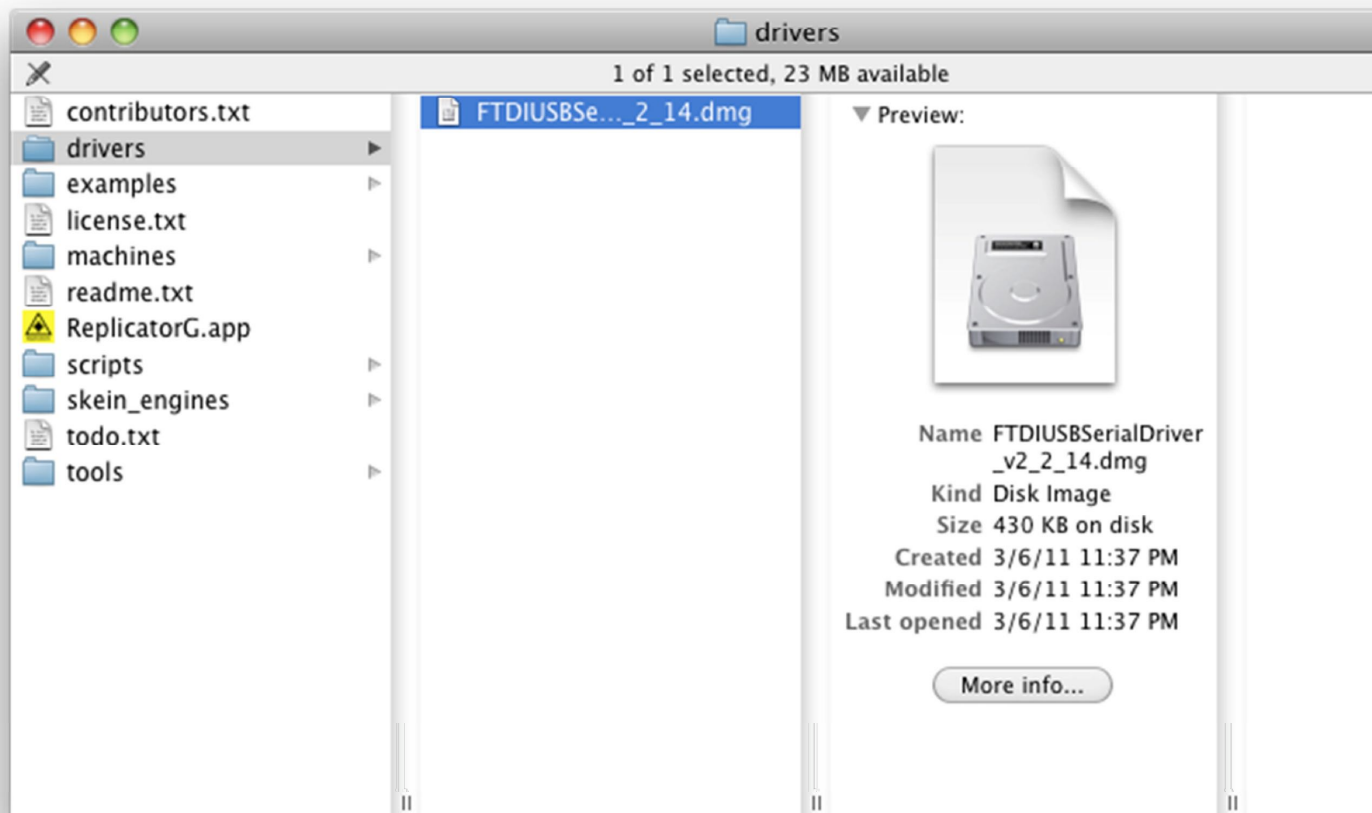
drivers

1 of 1 selected, 23 MB available

contributors.txt
drivers
examples
license.txt
machines
readme.txt
ReplicatorG.app
scripts
skein_engines
todo.txt
tools

FTDIUSBSe..._2_14.dmg

Preview:

Name FTDIUSBSerialDriver_v2_2_14.dmg
Kind Disk Image
Size 430 KB on disk
Created 3/6/11 11:37 PM
Modified 3/6/11 11:37 PM
Last opened 3/6/11 11:37 PM

More info...